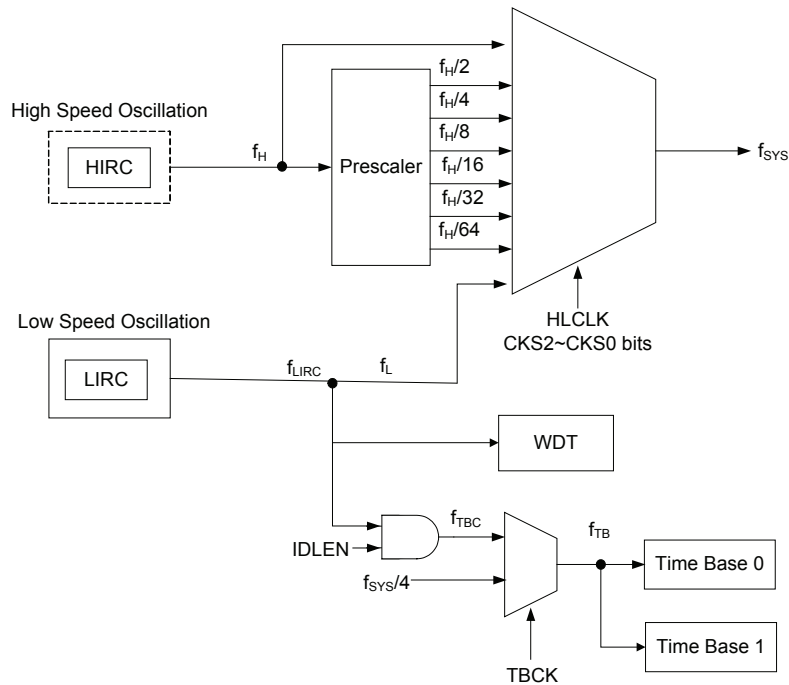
High Speed Oscillation

HIRC

$f_H$

Prescaler

$f_H/2$

$f_H/4$

$f_H/8$

$f_H/16$

$f_H/32$

$f_H/64$

$f_{SYS}$

HLCLK
CKS2~CKS0 bits

Low Speed Oscillation

LIRC

$f_{LIRC}$

$f_L$

WDT

IDLEN

$f_{TBC}$

$f_{SYS}/4$

$f_{TB}$

Time Base 0

Time Base 1

TBCK